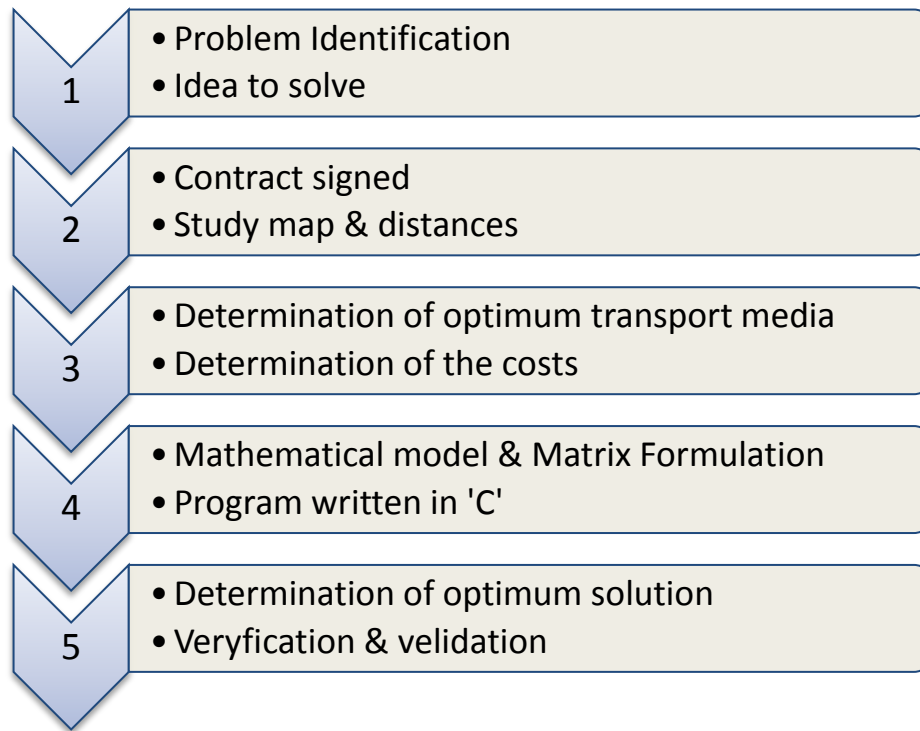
1
• Problem Identification
• Idea to solve

2
• Contract signed
• Study map & distances

3
• Determination of optimum transport media
• Determination of the costs

4
• Mathematical model & Matrix Formulation
• Program written in 'C'

5
• Determination of optimum solution
• Veryfication & velidation